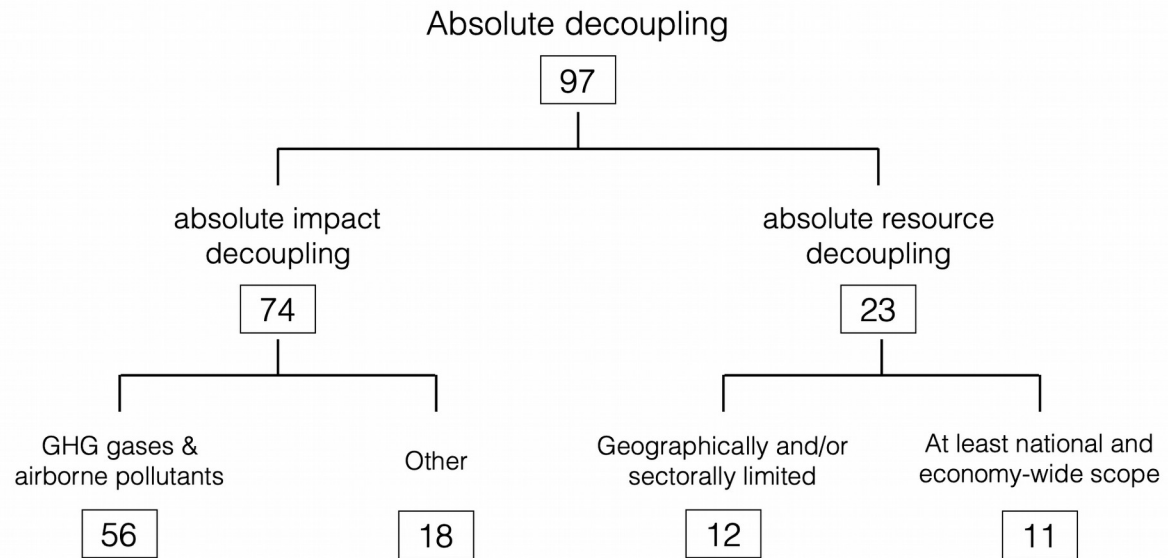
Absolute decoupling

97

absolute impact decoupling

74

absolute resource decoupling

23

GHG gases & airborne pollutants

56

Other

18

Geographically and/or sectorally limited

12

At least national and economy-wide scope

11